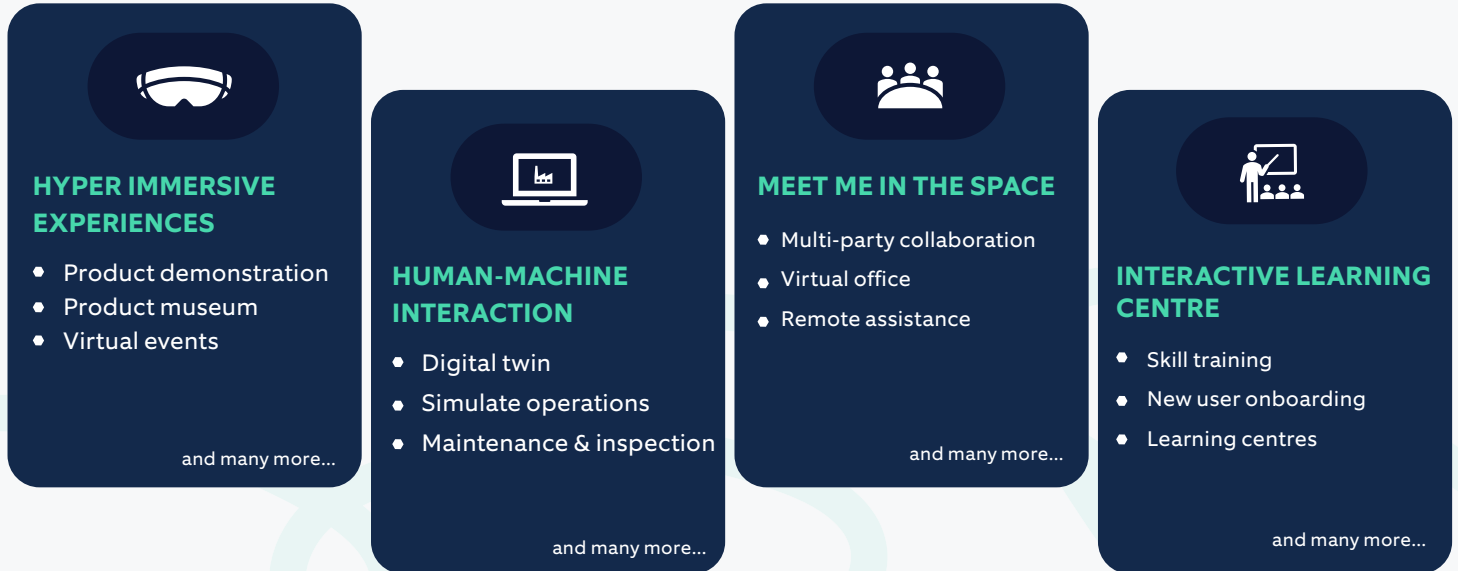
HYPER IMMERSIVE EXPERIENCES

- Product demonstration
- Product museum
- Virtual events

and many more...

HUMAN-MACHINE INTERACTION

- Digital twin
- Simulate operations
- Maintenance & inspection

and many more...

MEET ME IN THE SPACE

- Multi-party collaboration
- Virtual office
- Remote assistance

and many more...

INTERACTIVE LEARNING CENTRE

- Skill training
- New user onboarding
- Learning centres

and many more...